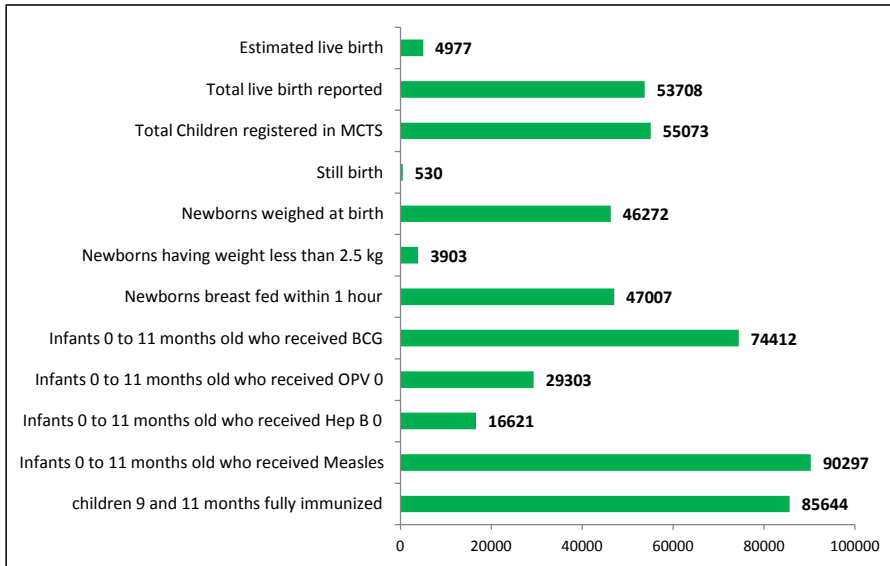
Estimated live birth 4977
Total live birth reported 53708
Total Children registered in MCTS 55073
Still birth 530
Newborns weighed at birth 46272
Newborns having weight less than 2.5 kg 3903
Newborns breast fed within 1 hour 47007
Infants 0 to 11 months old who received BCG 74412
Infants 0 to 11 months old who received OPV 0 29303
Infants 0 to 11 months old who received Hep B 0 16621
Infants 0 to 11 months old who received Measles 90297
children 9 and 11 months fully immunized 85644

0 20000 40000 60000 80000 100000